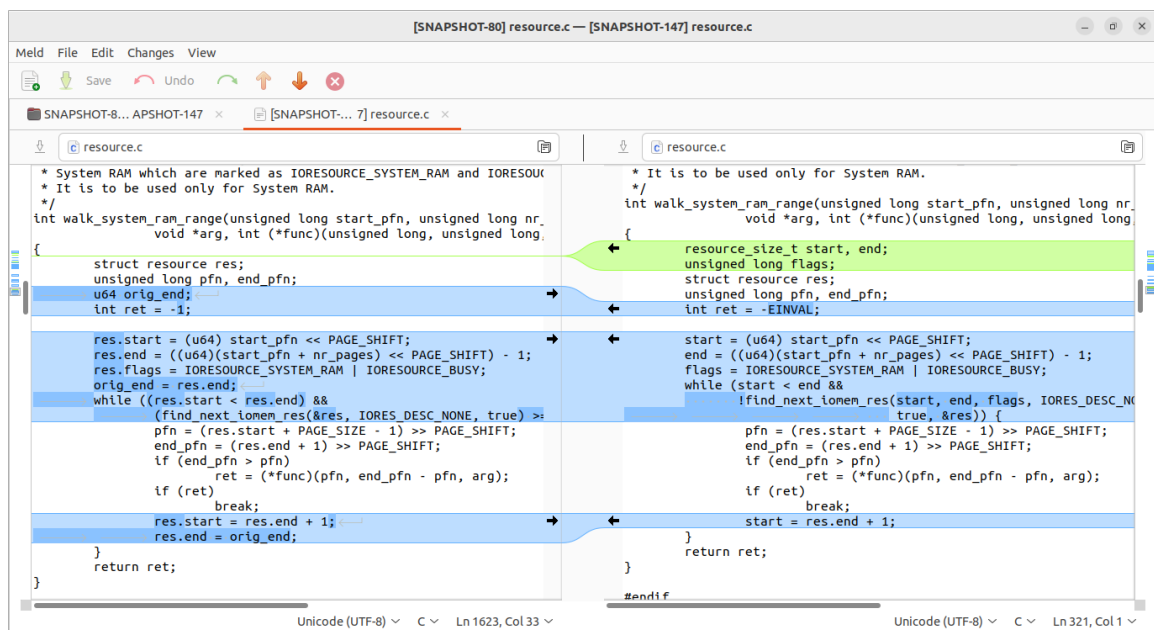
[SNAPSHOT-80] resource.c — [SNAPSHOT-147] resource.c

Meld File Edit Changes View

Save Undo

SNAPSHOT-8... APSHOT-147 ×   [SNAPSHOT-... 7] resource.c ×

resource.c

* System RAM which are marked as IORESOURCE_SYSTEM_RAM and IORESOU
 * It is to be used only for System RAM.
 */
int walk_system_ram_range(unsigned long start_pfn, unsigned long nr_
		void *arg, int (*func)(unsigned long, unsigned long,
{
	struct resource res;
	unsigned long pfn, end_pfn;
	u64 orig_end;
	int ret = -1;

	res.start = (u64) start_pfn << PAGE_SHIFT;
	res.end = ((u64)(start_pfn + nr_pages) << PAGE_SHIFT) - 1;
	res.flags = IORESOURCE_SYSTEM_RAM | IORESOURCE_BUSY;
	orig_end = res.end;
	while ((res.start < res.end) &&
		(find_next_iomem_res(&res, IORES_DESC_NONE, true) >=
		pfn = (res.start + PAGE_SIZE - 1) >> PAGE_SHIFT;
		end_pfn = (res.end + 1) >> PAGE_SHIFT;
		if (end_pfn > pfn)
			ret = (*func)(pfn, end_pfn - pfn, arg);
		if (ret)
			break;
		res.start = res.end + 1;
		res.end = orig_end;
	}
	return ret;
}

resource.c

 * It is to be used only for System RAM.
 */
int walk_system_ram_range(unsigned long start_pfn, unsigned long nr_
		void *arg, int (*func)(unsigned long, unsigned long,
{
	resource_size_t start, end;
	unsigned long flags;
	struct resource res;
	unsigned long pfn, end_pfn;
	int ret = -EINVAL;

	start = (u64) start_pfn << PAGE_SHIFT;
	end = ((u64)(start_pfn + nr_pages) << PAGE_SHIFT) - 1;
	flags = IORESOURCE_SYSTEM_RAM | IORESOURCE_BUSY;
	while (start < end &&
		!find_next_iomem_res(start, end, flags, IORES_DESC_NO
				true, &res)) {
		pfn = (res.start + PAGE_SIZE - 1) >> PAGE_SHIFT;
		end_pfn = (res.end + 1) >> PAGE_SHIFT;
		if (end_pfn > pfn)
			ret = (*func)(pfn, end_pfn - pfn, arg);
		if (ret)
			break;
		start = res.end + 1;
	}
	return ret;
}

#endif

Unicode (UTF-8) ∨   C ∨   Ln 1623, Col 33 ∨   Unicode (UTF-8) ∨   C ∨   Ln 321, Col 1 ∨